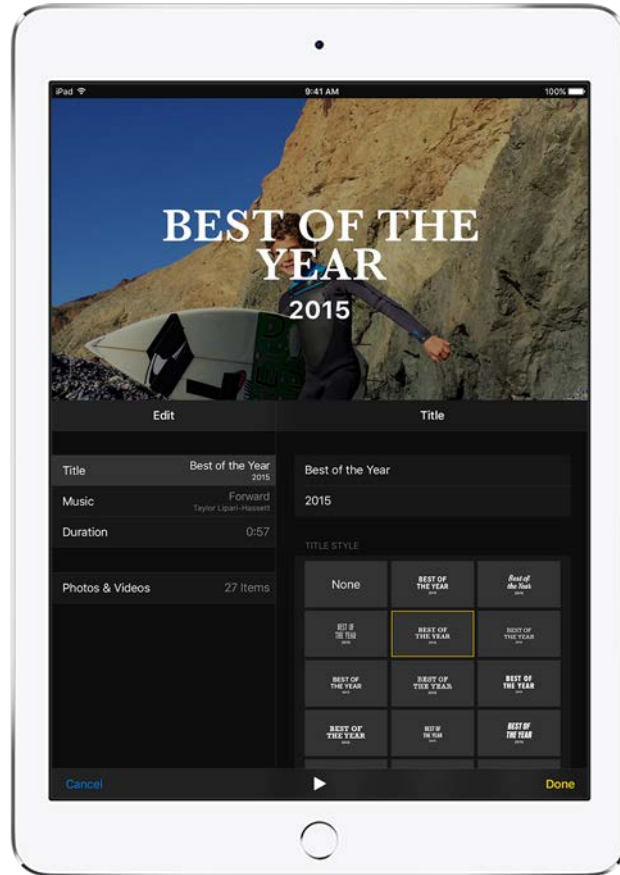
iPad
9:41 AM
100%

BEST OF THE YEAR
2015

Edit
Title

Title Best of the Year 2015
Music Forward Taylor Lipari-Hassett
Duration 0:57

Photos & Videos 27 Items

Best of the Year
2015

TITLE STYLE

None
BEST OF THE YEAR 2015
Best of the Year 2015
BEST OF THE YEAR 2015
BEST OF THE YEAR 2015
BEST OF THE YEAR 2015
BEST OF THE YEAR 2015
BEST OF THE YEAR 2015
BEST OF THE YEAR 2015
BEST OF THE YEAR 2015
BEST OF THE YEAR 2015
BEST OF THE YEAR 2015

Cancel
Done